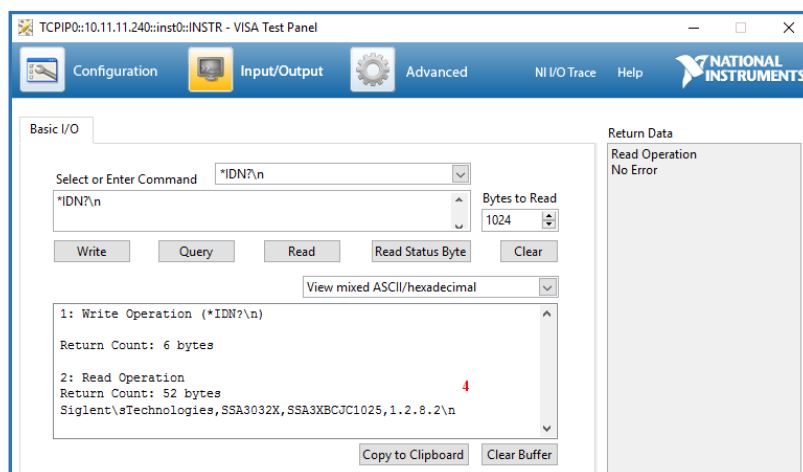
TCPIP0::10.11.11.240::inst0::INSTR - VISA Test Panel

Configuration

Input/Output

Advanced

NI I/O Trace

Help

NATIONAL INSTRUMENTS

Basic I/O

Select or Enter Command

*IDN?\n

*IDN?\n

Bytes to Read

1024

Write

Query

Read

Read Status Byte

Clear

View mixed ASCII/hexadecimal

1: Write Operation (*IDN?\n)

Return Count: 6 bytes

2: Read Operation
Return Count: 52 bytes
Siglent\sTechnologies,SSA3032X,SSA3XBCJC1025,1.2.8.2\n

4

Copy to Clipboard

Clear Buffer

Return Data

Read Operation
No Error